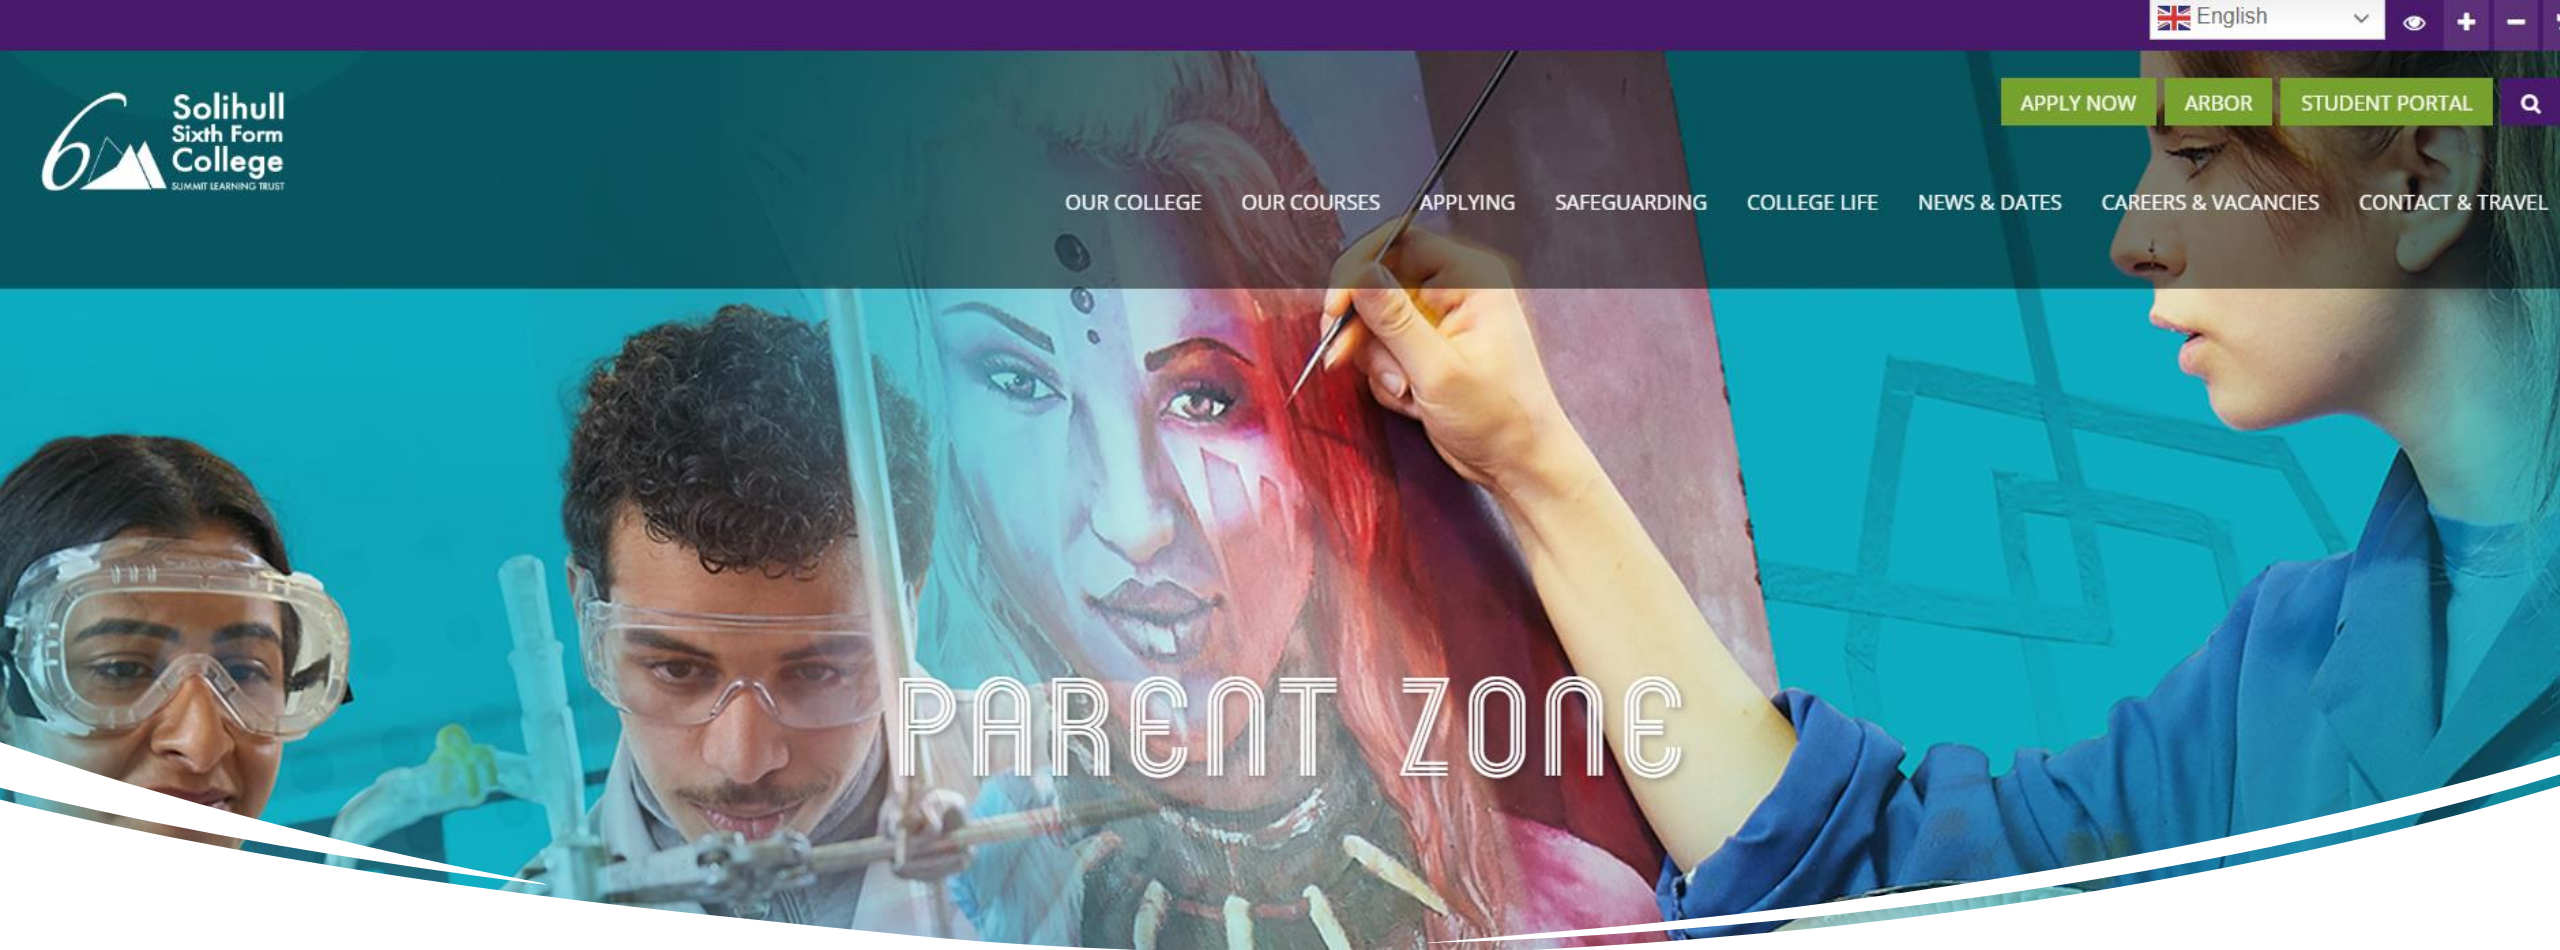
English

Solihull Sixth Form College
SUMMIT LEARNING TRUST

APPLY NOW
ARBOR
STUDENT PORTAL

OUR COLLEGE
OUR COURSES
APPLYING
SAFEGUARDING
COLLEGE LIFE
NEWS & DATES
CAREERS & VACANCIES
CONTACT & TRAVEL

PARENT ZONE